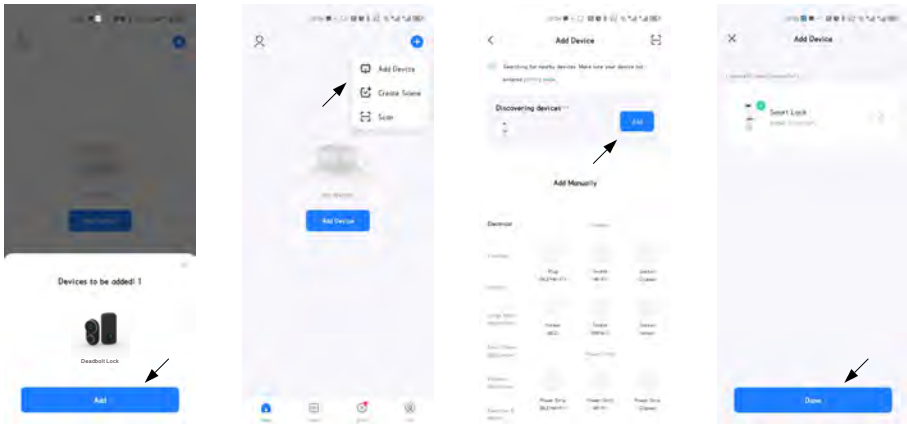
Devices to be added! 1

Deadbolt Lock

Add

Add Device

Create Scene

Scan

Add Device

Add Device

Searching for nearby devices. Make sure your device has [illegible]

Discovering devices

Add

Add Manually

Electrician

Add Device

Smart Lock

Done